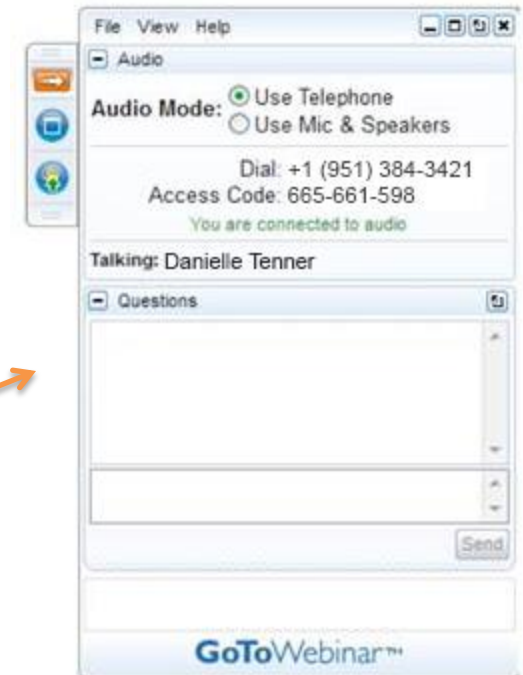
File View Help

Audio

Audio Mode: Use Telephone
Use Mic & Speakers

Dial: +1 (951) 384-3421
Access Code: 665-661-598
You are connected to audio

Talking: Danielle Tenner

Questions

Send

GoToWebinar™